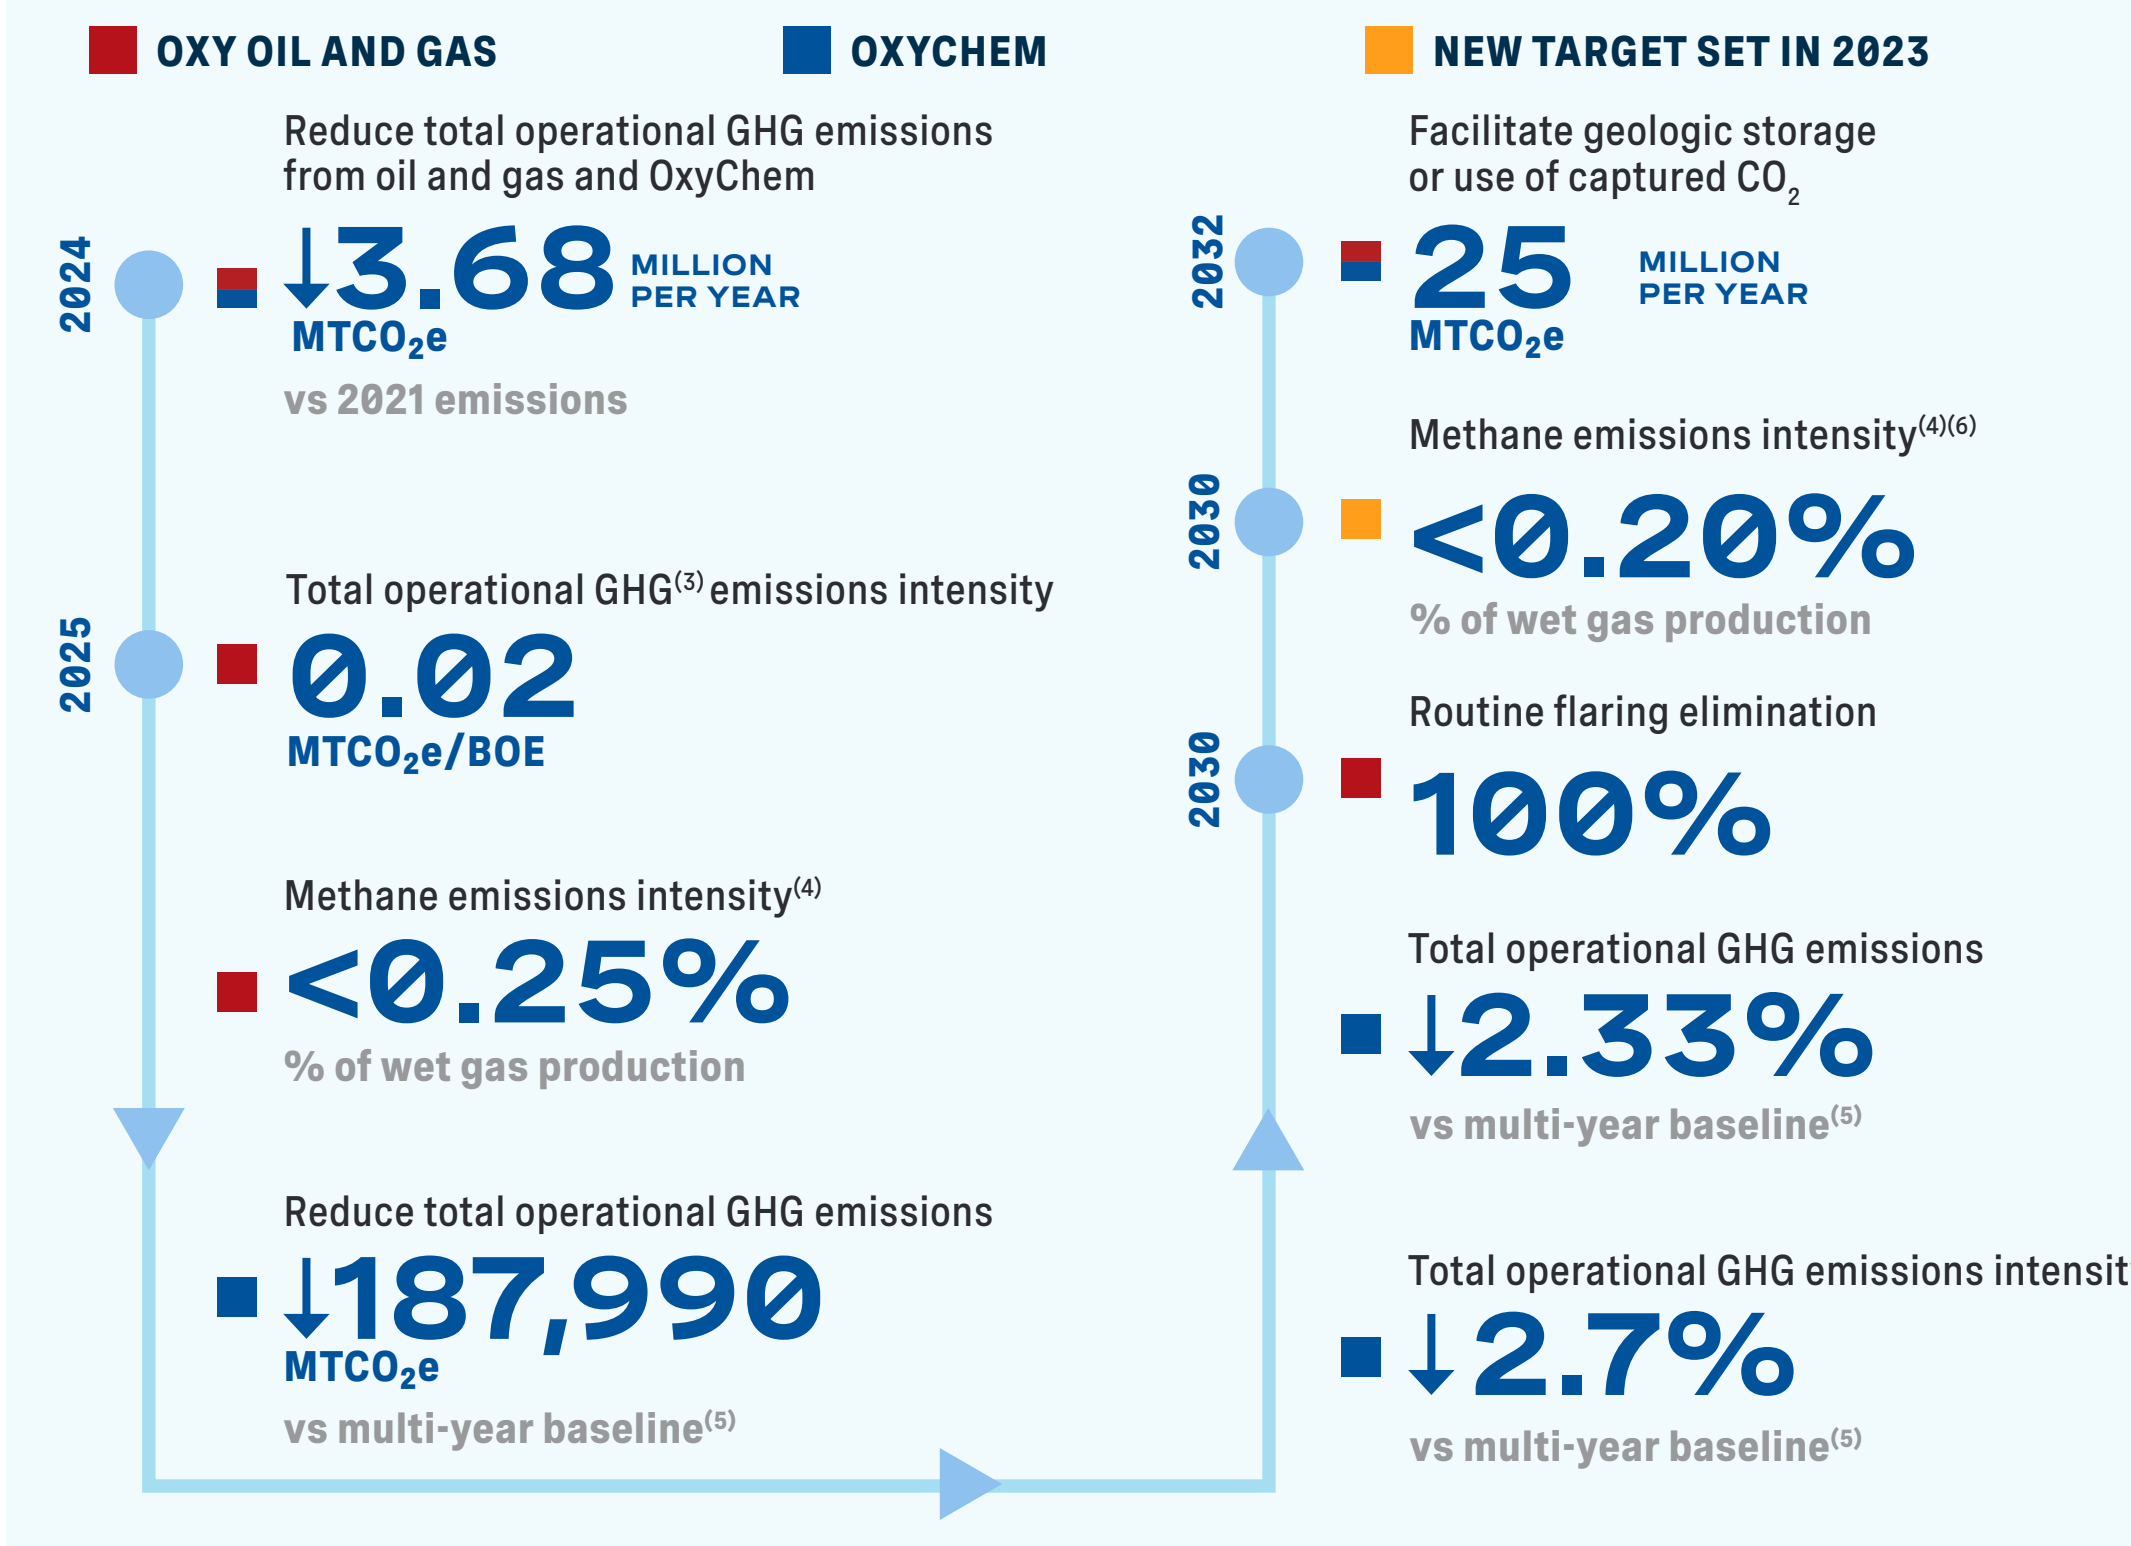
OXY OIL AND GAS

OXYCHEM

NEW TARGET SET IN 2023

2024

Reduce total operational GHG emissions from oil and gas and OxyChem

↓3.68 MILLION PER YEAR

$MTCO_2e$

vs 2021 emissions

2025

Total operational GHG$^{(3)}$ emissions intensity

0.02

$MTCO_2e/BOE$

Methane emissions intensity$^{(4)}$

<0.25%

% of wet gas production

Reduce total operational GHG emissions

↓187,990

$MTCO_2e$

vs multi-year baseline$^{(5)}$

2032

Facilitate geologic storage or use of captured $CO_2$

25 MILLION PER YEAR

$MTCO_2e$

2030

Methane emissions intensity$^{(4)(6)}$

<0.20%

% of wet gas production

2030

Routine flaring elimination

100%

Total operational GHG emissions

↓2.33%

vs multi-year baseline$^{(5)}$

Total operational GHG emissions intensit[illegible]

↓2.7%

vs multi-year baseline$^{(5)}$